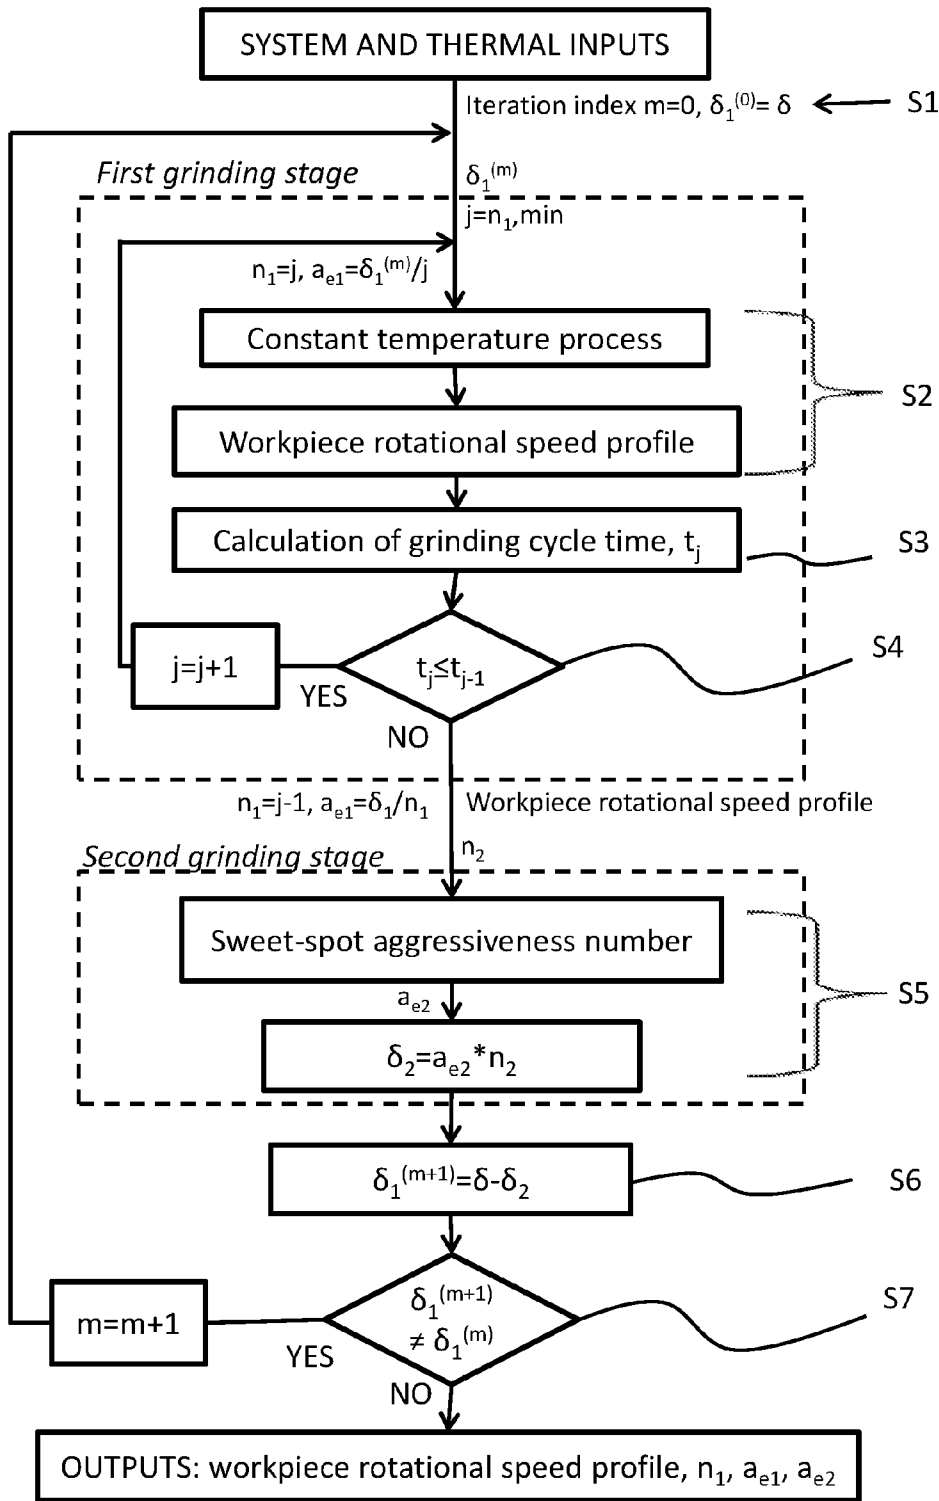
SYSTEM AND THERMAL INPUTS

Iteration index m=0, $\delta_1^{(0)}=\delta$

S1

First grinding stage

$\delta_1^{(m)}$

$j=n_1$,min

$n_1=j$, $a_{e1}=\delta_1^{(m)}/j$

Constant temperature process

Workpiece rotational speed profile

S2

Calculation of grinding cycle time, $t_j$

S3

j=j+1

YES

$t_j \le t_{j-1}$

S4

NO

$n_1=j-1$, $a_{e1}=\delta_1/n_1$

Workpiece rotational speed profile

Second grinding stage

$n_2$

Sweet-spot aggressiveness number

S5

$a_{e2}$

$\delta_2=a_{e2}*n_2$

$\delta_1^{(m+1)}=\delta-\delta_2$

S6

m=m+1

YES

$\delta_1^{(m+1)} \neq \delta_1^{(m)}$

S7

NO

OUTPUTS: workpiece rotational speed profile, $n_1$, $a_{e1}$, $a_{e2}$